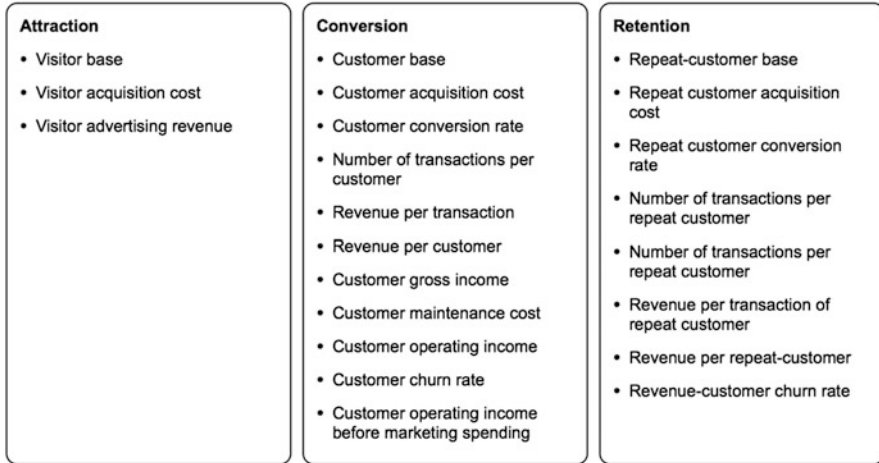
Attraction

- Visitor base
- Visitor acquisition cost
- Visitor advertising revenue

Conversion

- Customer base
- Customer acquisition cost
- Customer conversion rate
- Number of transactions per customer
- Revenue per transaction
- Revenue per customer
- Customer gross income
- Customer maintenance cost
- Customer operating income
- Customer churn rate
- Customer operating income before marketing spending

Retention

- Repeat-customer base
- Repeat customer acquisition cost
- Repeat customer conversion rate
- Number of transactions per repeat customer
- Number of transactions per repeat customer
- Revenue per transaction of repeat customer
- Revenue per repeat-customer
- Revenue-customer churn rate